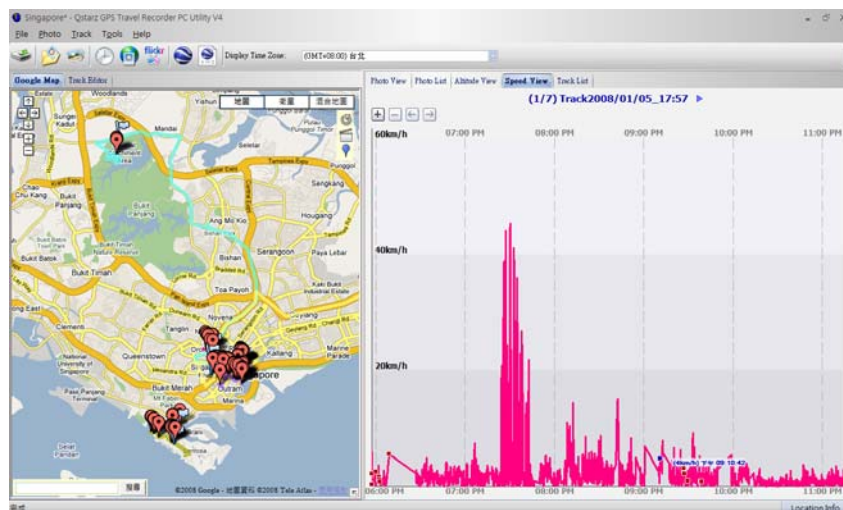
Singapore* - Qstarz GPS Travel Recorder PC Utility V4

File Photo Track Tools Help

Display Time Zone: (GMT+08:00) 台北

Google Map Track Editor

地圖 衛星 混合地圖

Woodlands Yishun Mandai Sungei Kadut Choa Chu Kang Bukit Panjang Bukit Batok Bukit Timah Ang Mo Kio Hougang Sengkang Punggol Serangoon Bishan Paya Lebar Toa Payoh Clementi Tanglin Queenstown Bukit Merah Outram Kallang Singapore National University of Singapore

搜尋

©2008 Google - 地圖資料 ©2008 Tele Atlas

Photo View Photo List Altitude View Speed View Track List

(1/7) Track2008/01/05_17:57

60km/h 40km/h 20km/h

06:00 PM 07:00 PM 08:00 PM 09:00 PM 10:00 PM 11:00 PM

Location Info